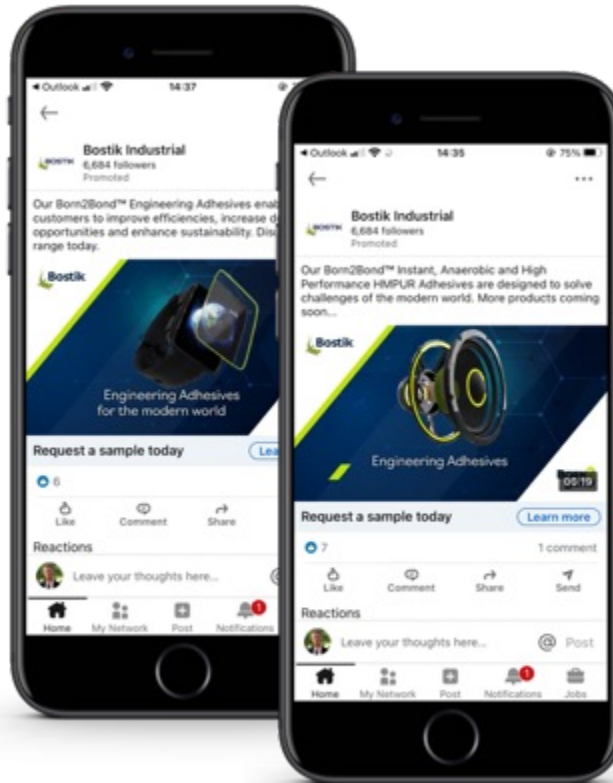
◀ Outlook 14:37

Bostik Industrial
6,684 followers
Promoted

Our Born2Bond™ Engineering Adhesives enab customers to improve efficiencies, increase d opportunities and enhance sustainability. Disc range today.

Bostik

Engineering Adhesives for the modern world

Request a sample today

Lea

6

Like Comment Share

Reactions

Leave your thoughts here...

Home My Network Post Notifications

◀ Outlook 14:35 75%

Bostik Industrial
6,684 followers
Promoted

Our Born2Bond™ Instant, Anaerobic and High Performance HMPUR Adhesives are designed to solve challenges of the modern world. More products coming soon...

Bostik

Engineering Adhesives

05:19

Request a sample today

Learn more

7

1 comment

Like Comment Share Send

Reactions

Leave your thoughts here...

Post

Home My Network Post Notifications Jobs